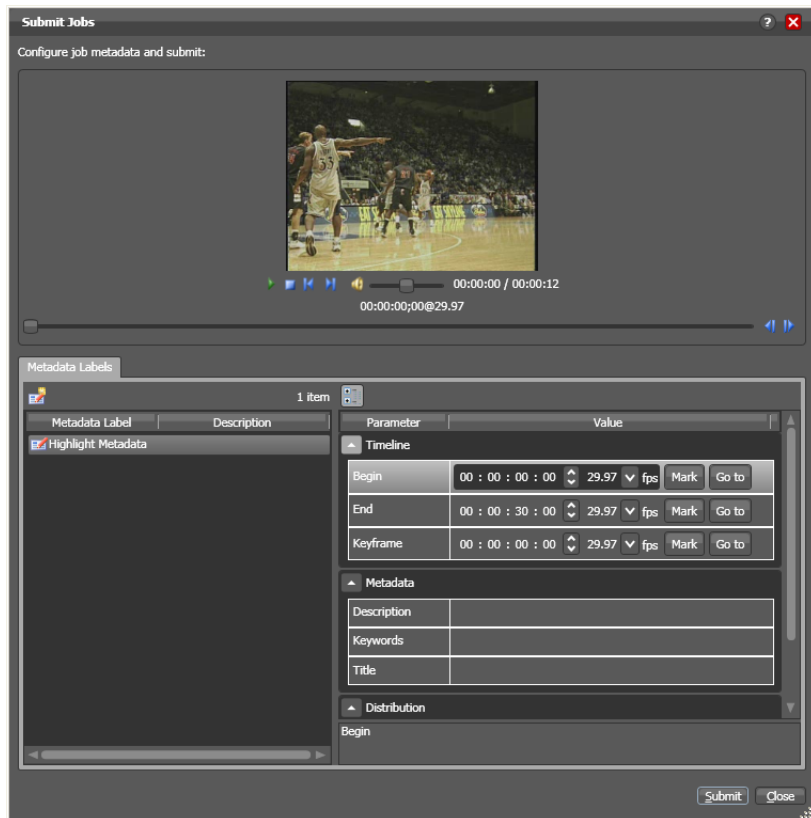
Submit Jobs

Configure job metadata and submit:

00:00:00 / 00:00:12

00:00:00;00@29.97

Metadata Labels

1 item

| Metadata Label | Description |
|---|---|
| Highlight Metadata | |

| Parameter | Value |
|---|---|

Timeline

| | | | | |
|---|---|---|---|---|
| Begin | 00 : 00 : 00 : 00 | 29.97 fps | Mark | Go to |
| End | 00 : 00 : 30 : 00 | 29.97 fps | Mark | Go to |
| Keyframe | 00 : 00 : 00 : 00 | 29.97 fps | Mark | Go to |

Metadata

| | |
|---|---|
| Description | |
| Keywords | |
| Title | |

Distribution

Begin

Submit Close